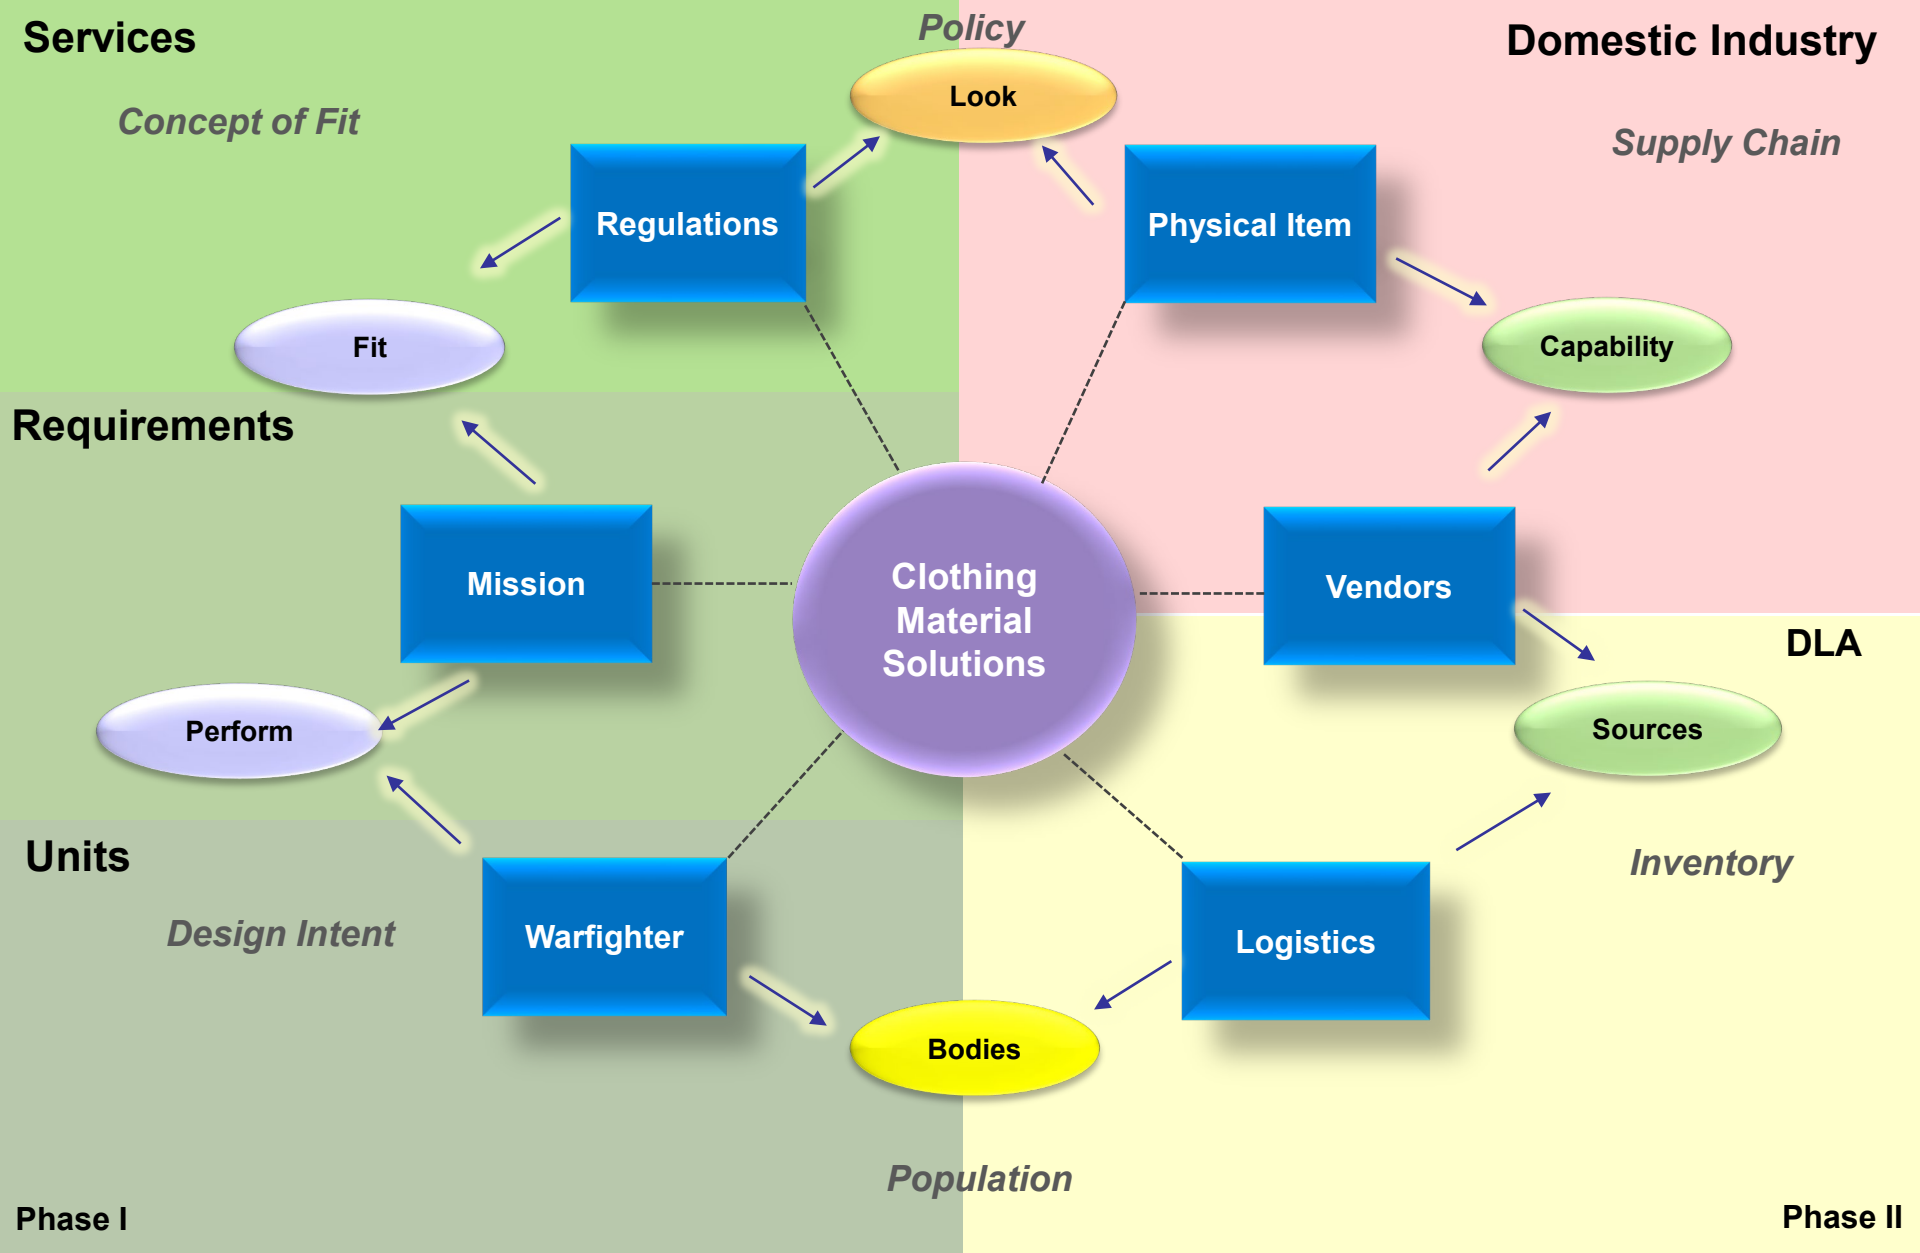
Services

Policy

Domestic Industry

Concept of Fit

Look

Supply Chain

Regulations

Physical Item

Fit

Capability

Requirements

Mission

Clothing Material Solutions

Vendors

DLA

Perform

Sources

Units

Inventory

Design Intent

Warfighter

Logistics

Bodies

Population

Phase I

Phase II